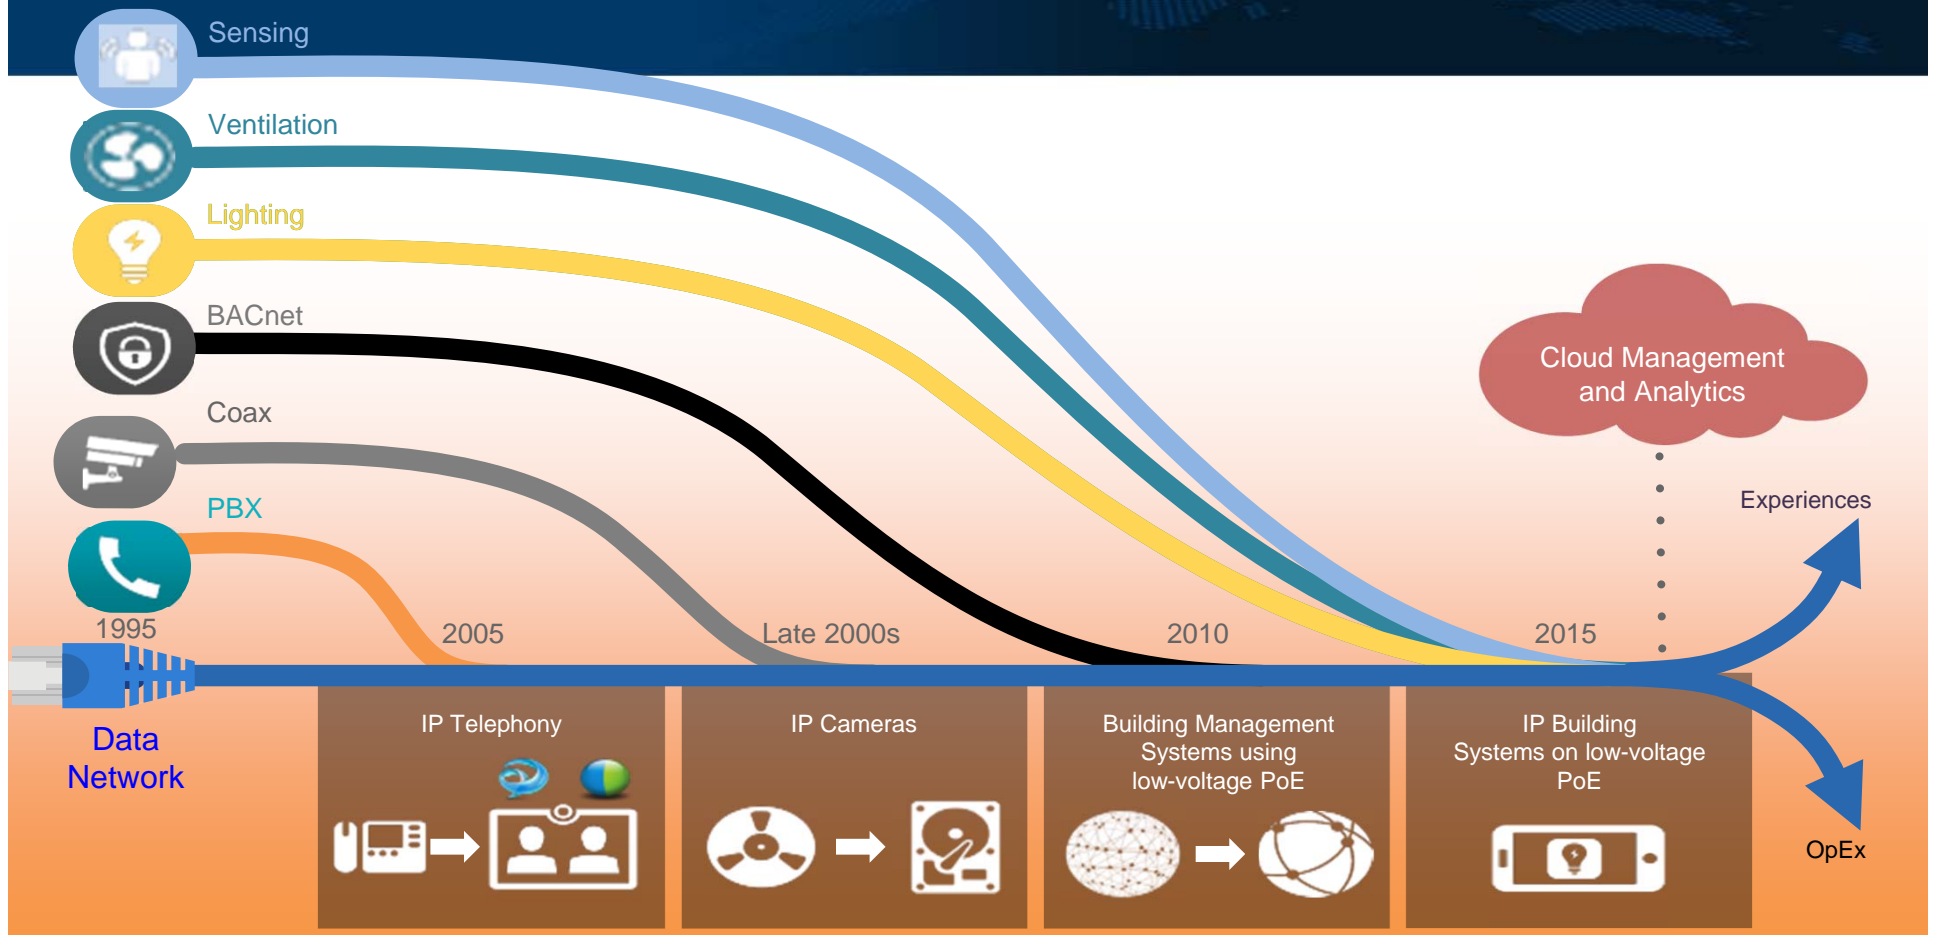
Sensing

Ventilation

Lighting

BACnet

Coax

PBX

1995

2005

Late 2000s

2010

2015

Cloud Management and Analytics

Experiences

OpEx

Data Network

IP Telephony

IP Cameras

Building Management Systems using low-voltage PoE

IP Building Systems on low-voltage PoE